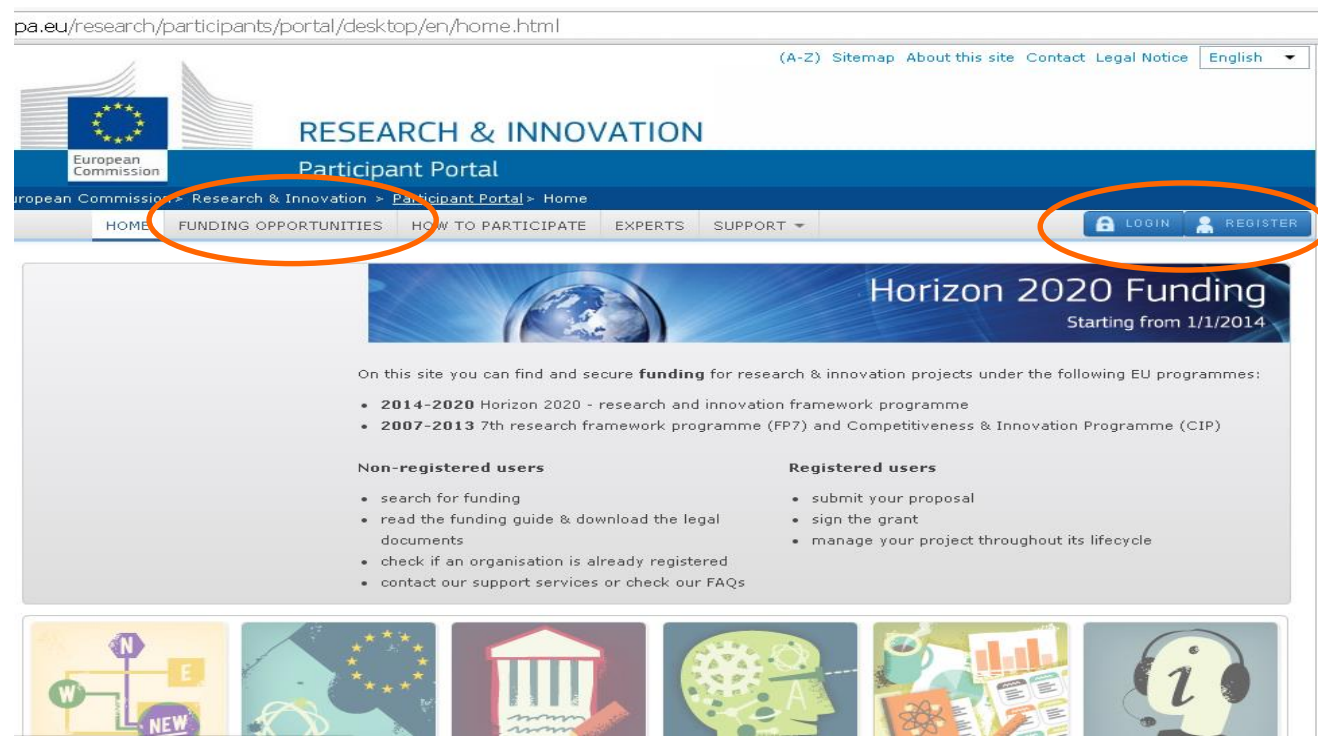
pa.eu/research/participants/portal/desktop/en/home.html

(A-Z) Sitemap About this site Contact Legal Notice English

European Commission

RESEARCH & INNOVATION

Participant Portal

uropean Commission > Research & Innovation > Participant Portal > Home

HOME FUNDING OPPORTUNITIES HOW TO PARTICIPATE EXPERTS SUPPORT

LOGIN REGISTER

Horizon 2020 Funding
Starting from 1/1/2014

On this site you can find and secure **funding** for research & innovation projects under the following EU programmes:

- **2014-2020** Horizon 2020 - research and innovation framework programme
- **2007-2013** 7th research framework programme (FP7) and Competitiveness & Innovation Programme (CIP)

**Non-registered users**

- search for funding
- read the funding guide & download the legal documents
- check if an organisation is already registered
- contact our support services or check our FAQs

**Registered users**

- submit your proposal
- sign the grant
- manage your project throughout its lifecycle

N E W NEW

A

i